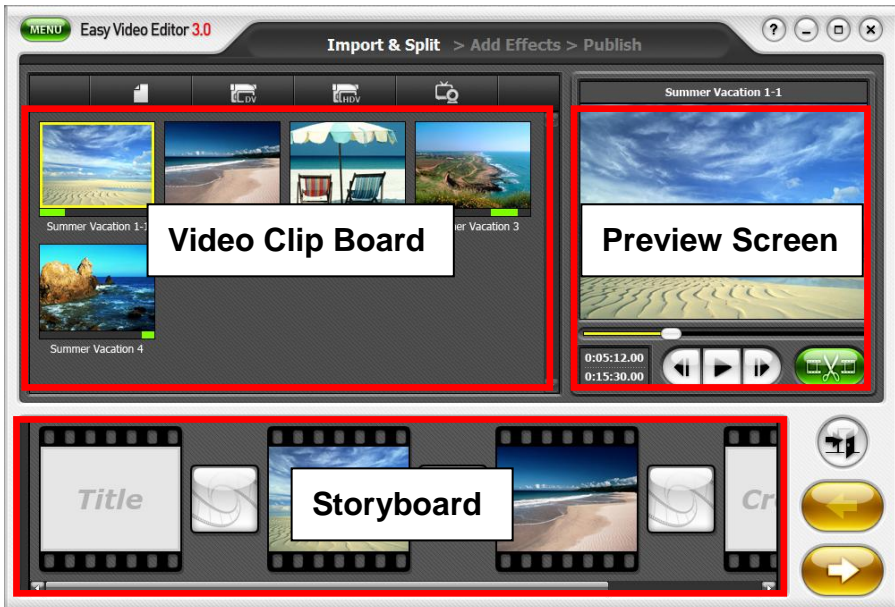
MENU Easy Video Editor 3.0

Import & Split > Add Effects > Publish

DV HDV

Summer Vacation 1-1

Summer Vacation 1-1

Video Clip Board

mer Vacation 3

Summer Vacation 4

Preview Screen

0:05:12.00
0:15:30.00

Title

Storyboard

Cr